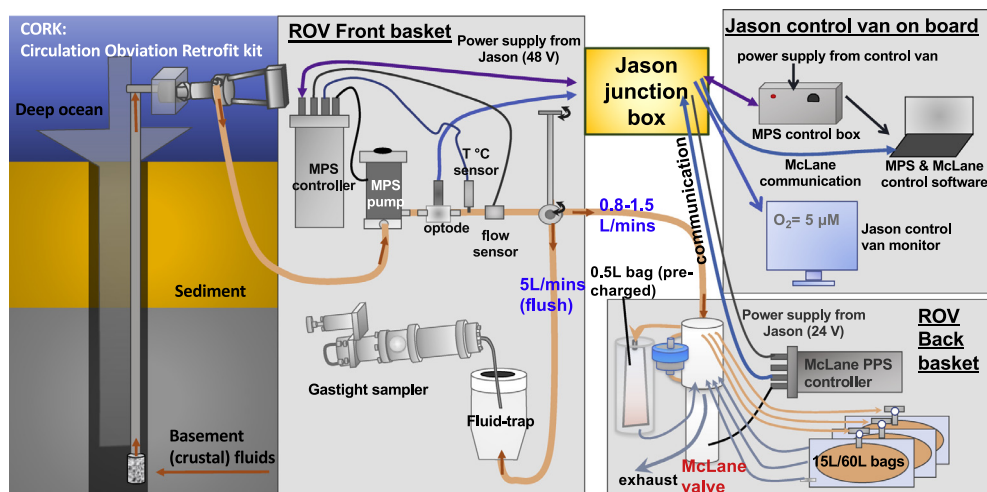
CORK:
Circulation Obviation Retrofit kit

Deep ocean

Sediment

Basement (crustal) fluids

ROV Front basket

Power supply from Jason (48 V)

MPS controller

MPS pump

optode

T °C sensor

flow sensor

0.8-1.5 L/mins

5L/mins (flush)

Gastight sampler

Fluid-trap

Jason junction box

communication

Jason control van on board

power supply from control van

MPS control box

McLane communication

MPS & McLane control software

O$_2$= 5 μM

Jason control van monitor

0.5L bag (pre-charged)

Power supply from Jason (24 V)

ROV Back basket

McLane PPS controller

15L/60L bags

exhaust

McLane valve